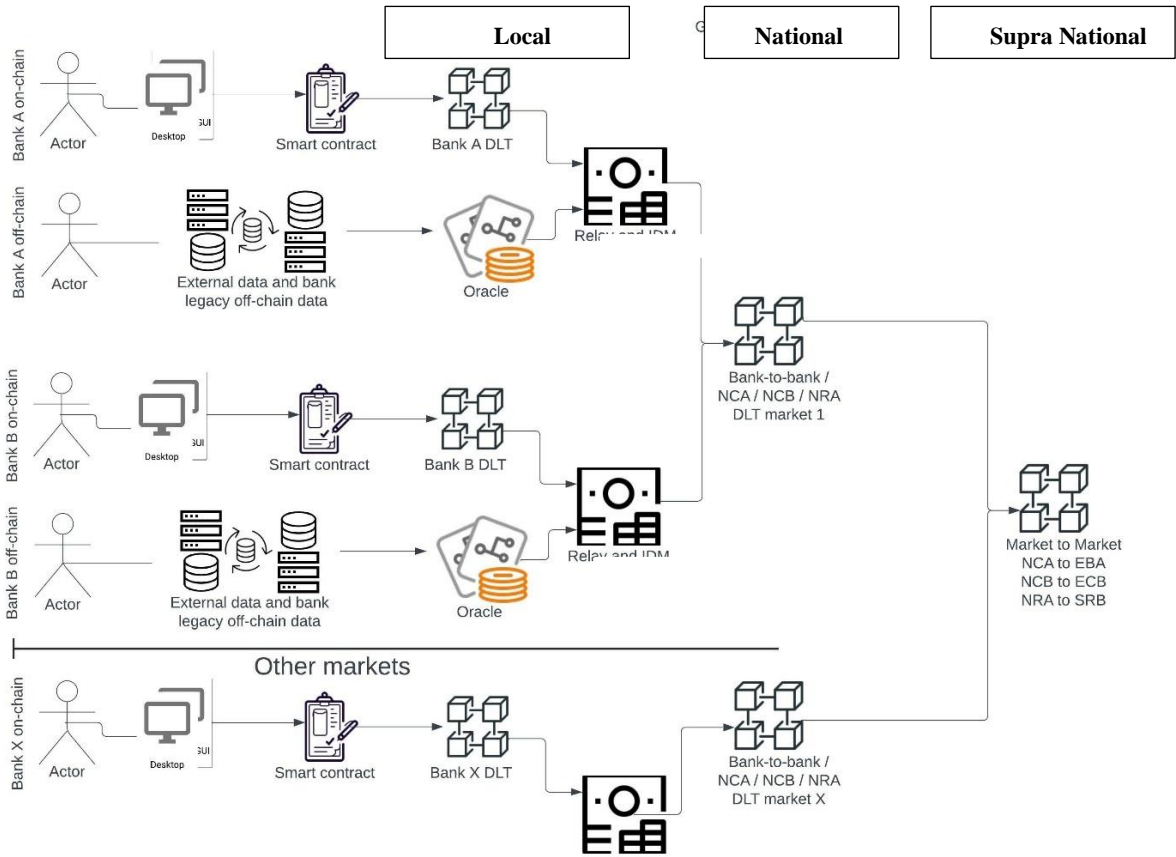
Local

G

National

Supra National

Bank A on-chain

Actor

Desktop

GUI

Smart contract

Bank A DLT

Bank A off-chain

Actor

External data and bank legacy off-chain data

Oracle

Relay and IDM

Bank-to-bank / NCA / NCB / NRA DLT market 1

Bank B on-chain

Actor

Desktop

GUI

Smart contract

Bank B DLT

Bank B off-chain

Actor

External data and bank legacy off-chain data

Oracle

Relay and IDM

Market to Market
NCA to EBA
NCB to ECB
NRA to SRB

Other markets

Bank X on-chain

Actor

Desktop

GUI

Smart contract

Bank X DLT

Bank-to-bank / NCA / NCB / NRA DLT market X